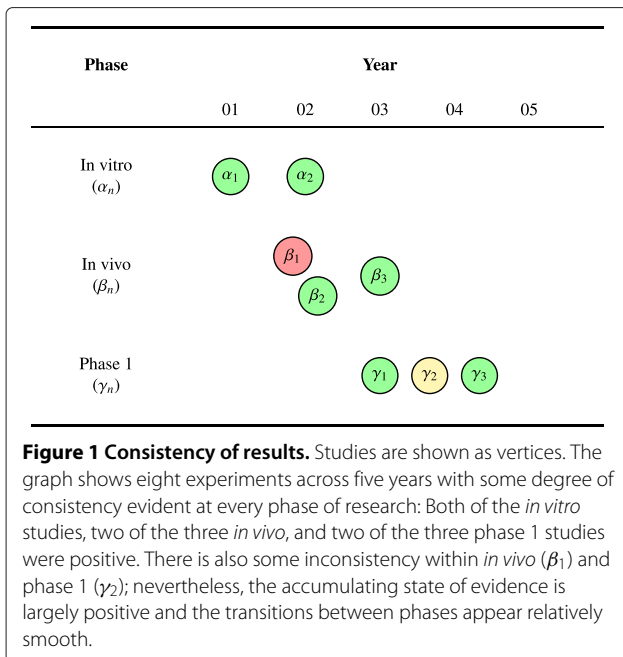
| Phase | Year | | | | |
|---|---|---|---|---|---|
| | 01 | 02 | 03 | 04 | 05 |
| In vitro ($\alpha_n$) | $\alpha_1$ | $\alpha_2$ | | | |
| In vivo ($\beta_n$) | | $\beta_1$ $\beta_2$ | $\beta_3$ | | |
| Phase 1 ($\gamma_n$) | | | $\gamma_1$ | $\gamma_2$ | $\gamma_3$ |

**Figure 1 Consistency of results.** Studies are shown as vertices. The graph shows eight experiments across five years with some degree of consistency evident at every phase of research: Both of the *in vitro* studies, two of the three *in vivo*, and two of the three phase 1 studies were positive. There is also some inconsistency within *in vivo* ($\beta_1$) and phase 1 ($\gamma_2$); nevertheless, the accumulating state of evidence is largely positive and the transitions between phases appear relatively smooth.